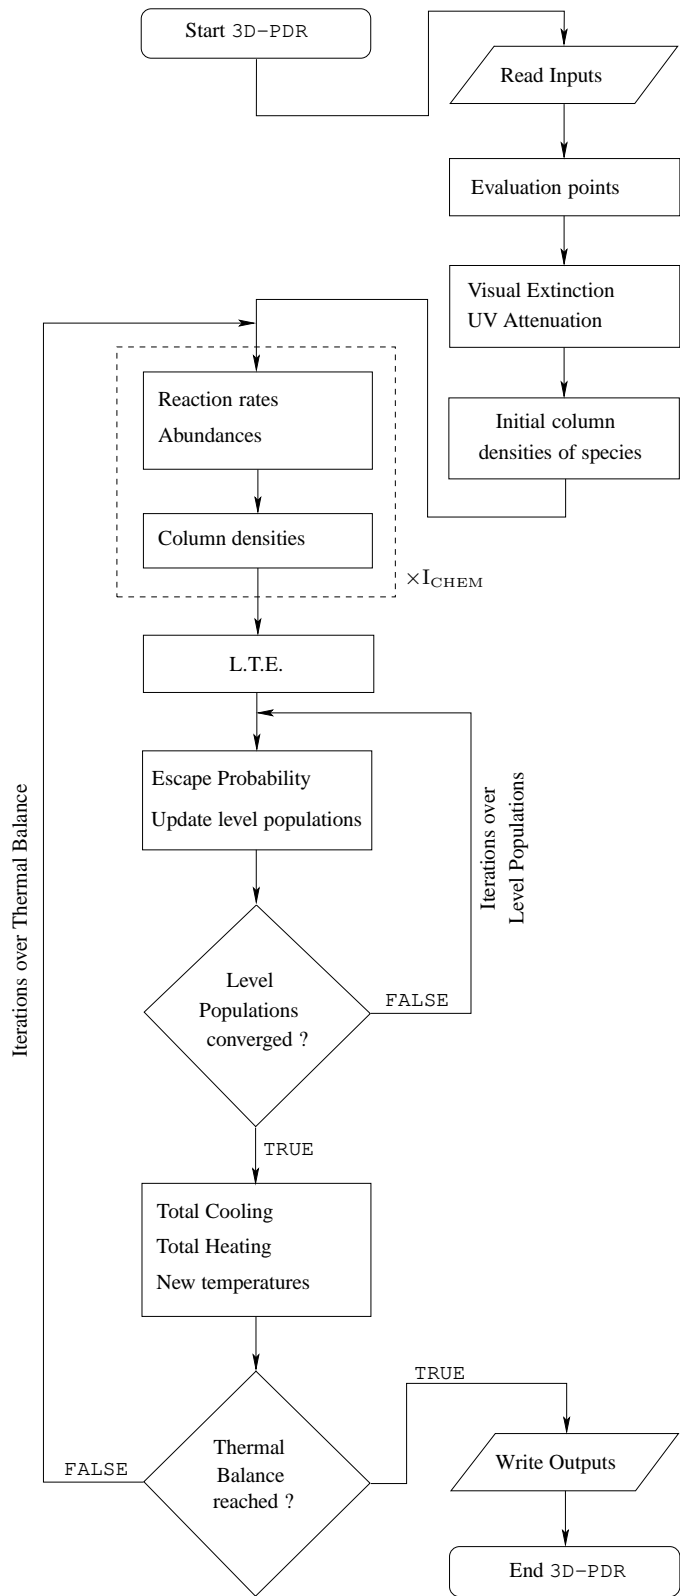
Start 3D-PDR

Read Inputs

Evaluation points

Visual Extinction
UV Attenuation

Initial column densities of species

Reaction rates
Abundances

Column densities

$\times I_{CHEM}$

L.T.E.

Escape Probability
Update level populations

Iterations over Level Populations

Level Populations converged ?

FALSE

TRUE

Iterations over Thermal Balance

Total Cooling
Total Heating
New temperatures

Thermal Balance reached ?

FALSE

TRUE

Write Outputs

End 3D-PDR